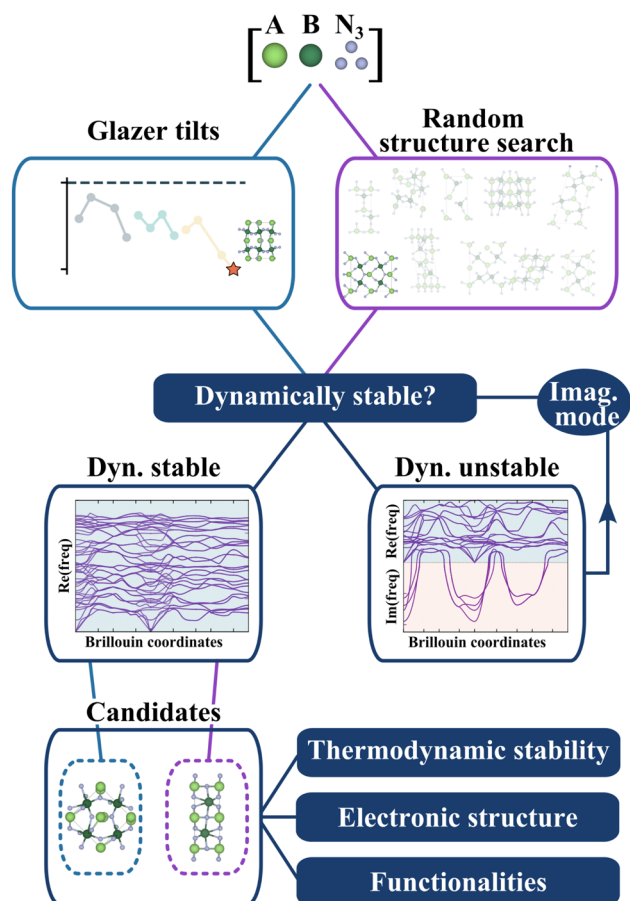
A B $N_3$

Glazer tilts

Random structure search

Dynamically stable?

Imag. mode

Dyn. stable

Dyn. unstable

Re(freq)

Brillouin coordinates

Re(freq)

Im(freq)

Brillouin coordinates

Candidates

Thermodynamic stability

Electronic structure

Functionalities